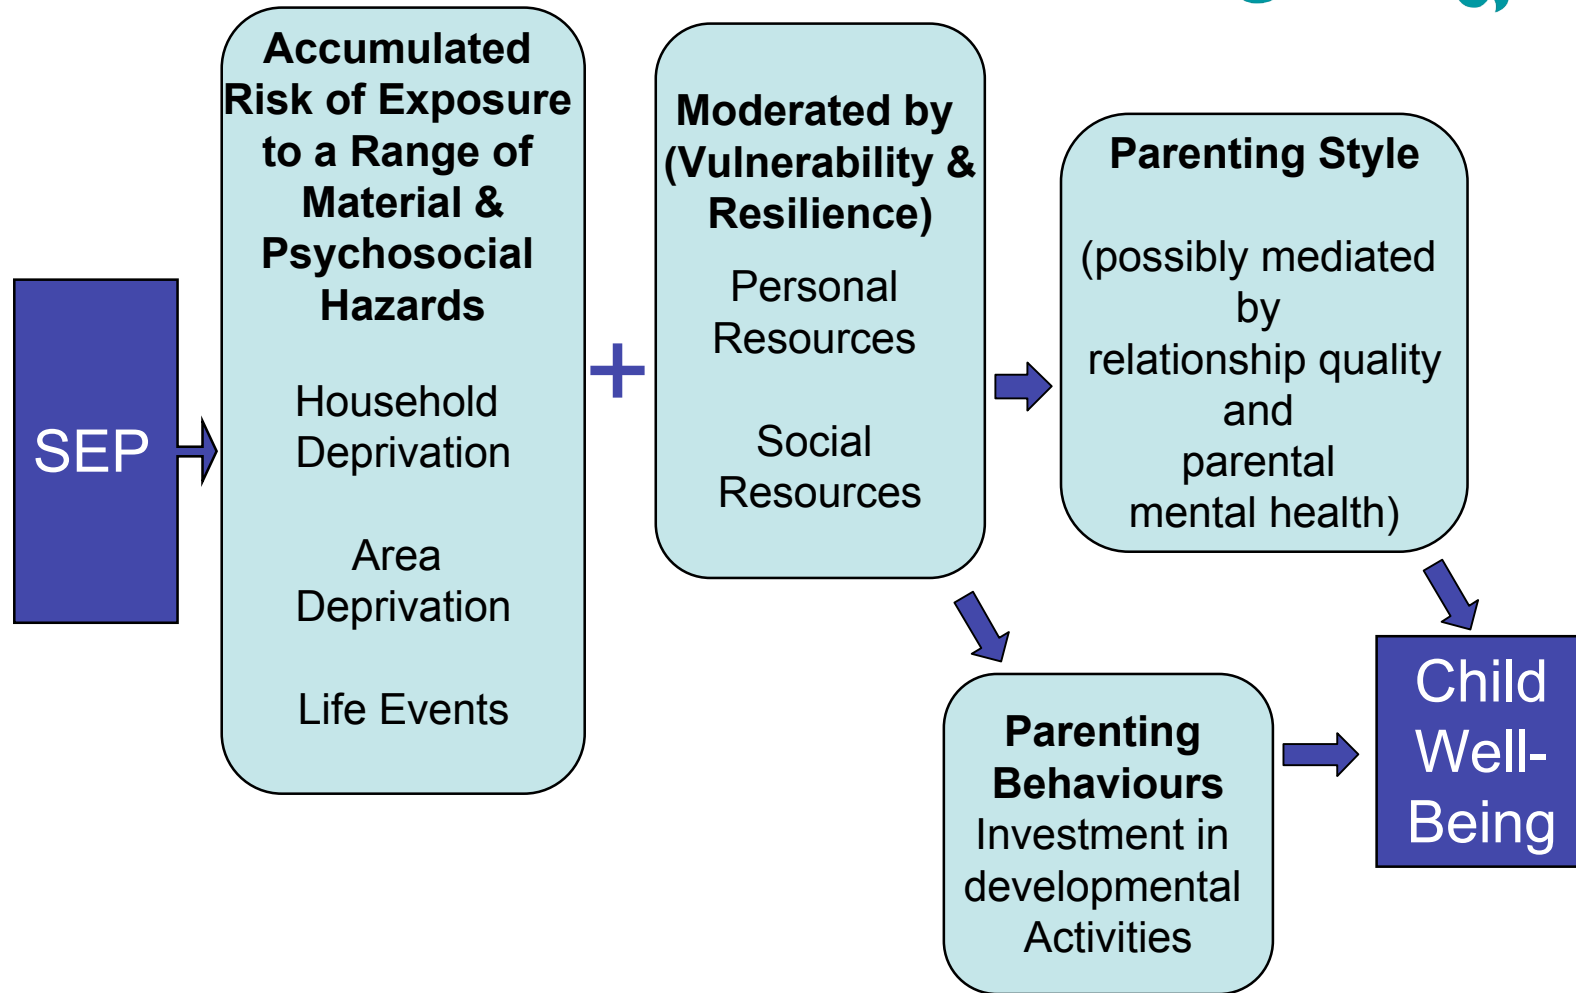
SEP

Accumulated Risk of Exposure to a Range of Material & Psychosocial Hazards

Household Deprivation

Area Deprivation

Life Events

+

Moderated by (Vulnerability & Resilience)

Personal Resources

Social Resources

Parenting Style

(possibly mediated by relationship quality and parental mental health)

Parenting Behaviours
Investment in developmental Activities

Child Well-Being